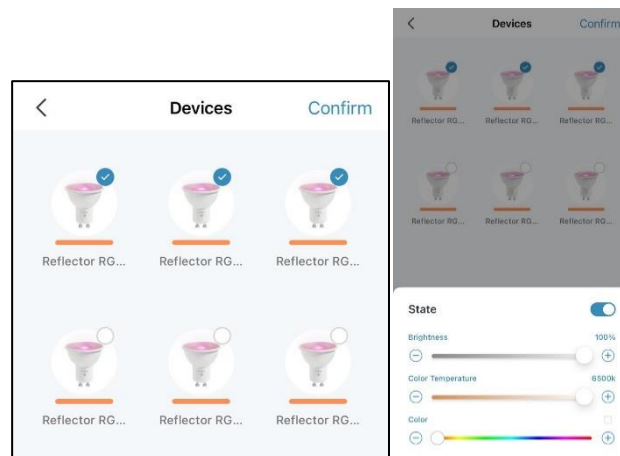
Devices
Confirm

Reflector RG...
Reflector RG...
Reflector RG...

Reflector RG...
Reflector RG...
Reflector RG...

Devices
Confirm

Reflector RG...
Reflector RG...
Reflector RG...

Reflector RG...
Reflector RG...
Reflector RG...

State

Brightness
100%

Color Temperature
6500k

Color